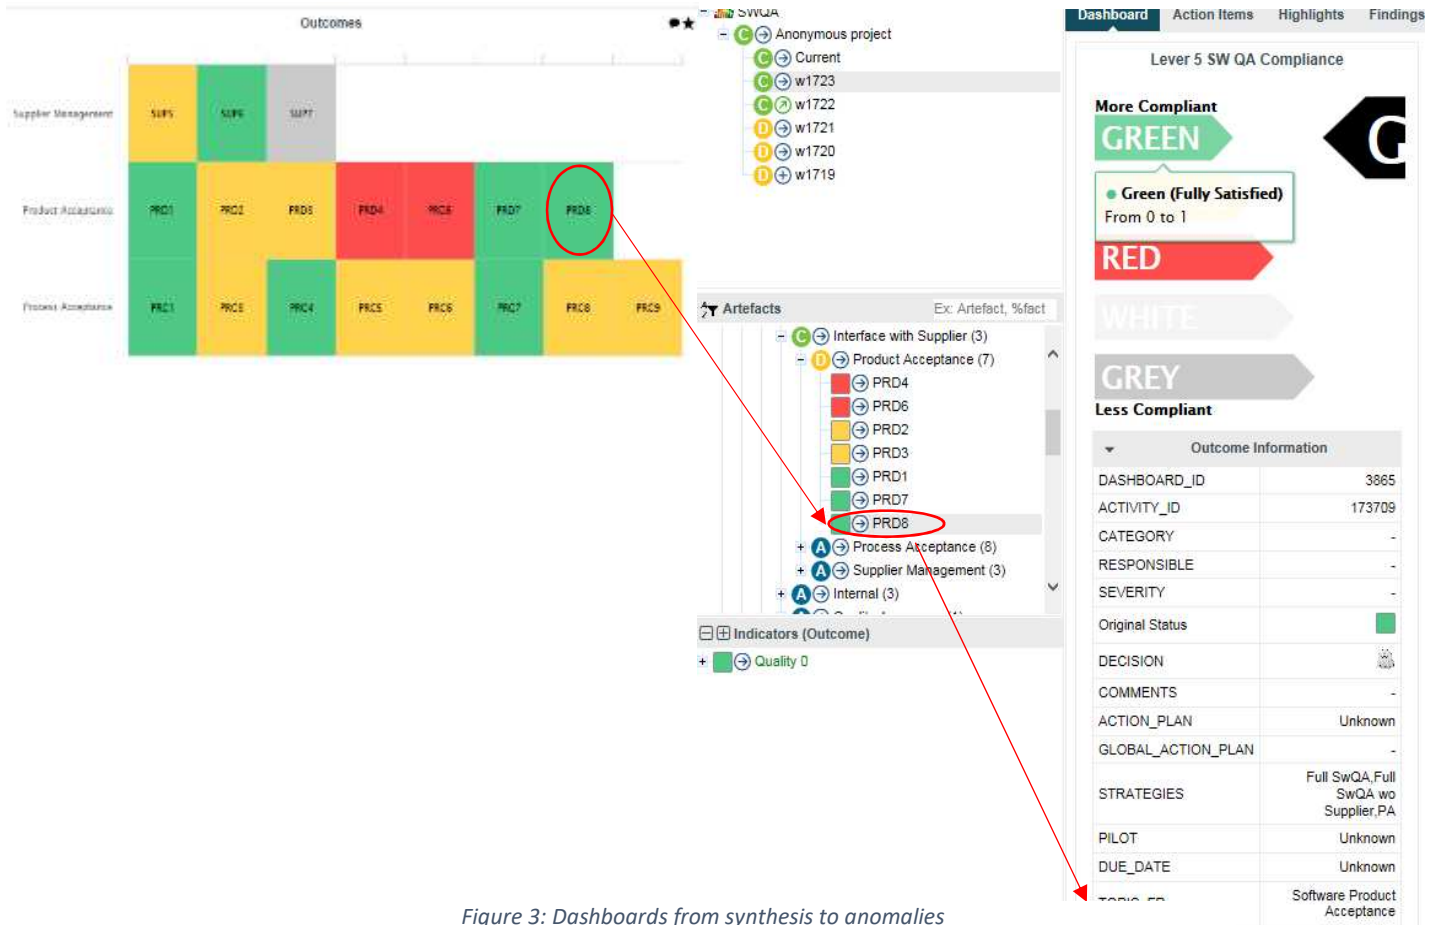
Outcomes

Supplier Management
SUP5 SUP6 SUP7

Product Acceptance
PRD1 PRD2 PRD3 PRD4 PRD6 PRD7 PRD8

Process Acceptance
PRC1 PRC2 PRC4 PRC5 PRC6 PRC7 PRC8 PRC9

SWQA
Anonymous project
Current
w1723
w1722
w1721
w1720
w1719

Artefacts
Ex: Artefact, %fact
Interface with Supplier (3)
Product Acceptance (7)
PRD4
PRD6
PRD2
PRD3
PRD1
PRD7
PRD8
Process Acceptance (8)
Supplier Management (3)
Internal (3)

Indicators (Outcome)
Quality 0

Dashboard Action Items Highlights Findings

Lever 5 SW QA Compliance

More Compliant
GREEN
Green (Fully Satisfied)
From 0 to 1
RED
WHITE
GREY
Less Compliant

Outcome Information

| | |
|---|---|
| DASHBOARD_ID | 3865 |
| ACTIVITY_ID | 173709 |
| CATEGORY | - |
| RESPONSIBLE | - |
| SEVERITY | - |
| Original Status | |
| DECISION | |
| COMMENTS | - |
| ACTION_PLAN | Unknown |
| GLOBAL_ACTION_PLAN | - |
| STRATEGIES | Full SwQA,Full SwQA wo Supplier,PA |
| PILOT | Unknown |
| DUE_DATE | Unknown |
| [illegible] | Software Product Acceptance |

Figure 3: Dashboards from synthesis to anomalies